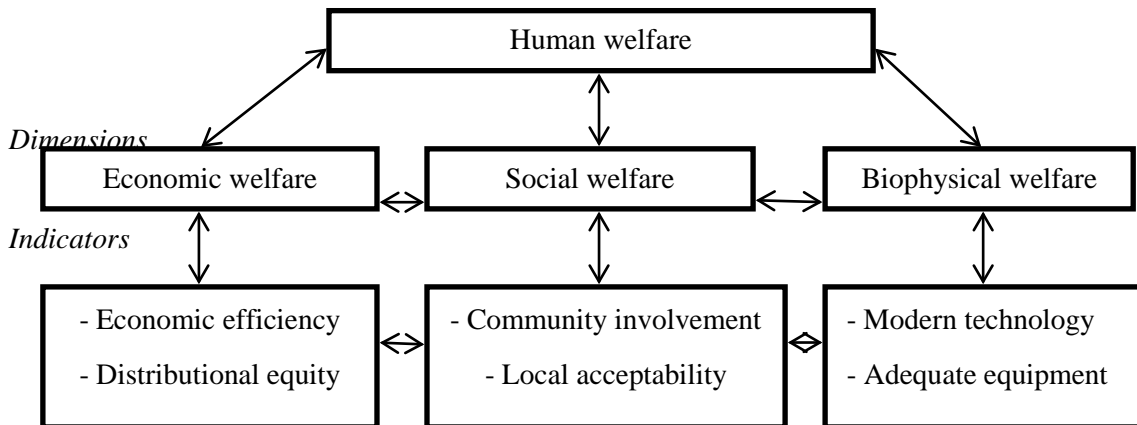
Human welfare

Dimensions

Economic welfare

Social welfare

Biophysical welfare

Indicators

- Economic efficiency
- Distributional equity

- Community involvement
- Local acceptability

- Modern technology
- Adequate equipment